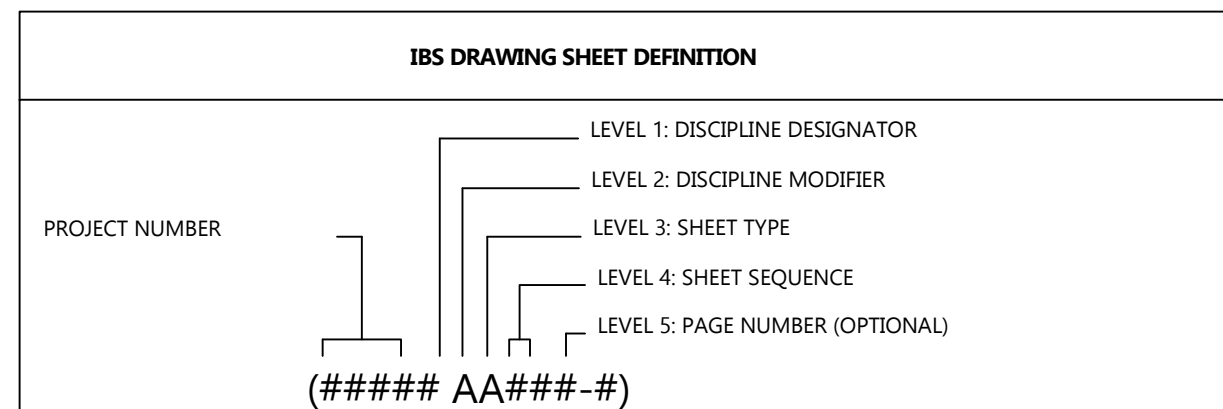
IBS DRAWING SHEET DEFINITION

LEVEL 1: DISCIPLINE DESIGNATOR

LEVEL 2: DISCIPLINE MODIFIER

PROJECT NUMBER

LEVEL 3: SHEET TYPE

LEVEL 4: SHEET SEQUENCE

LEVEL 5: PAGE NUMBER (OPTIONAL)

(##### AA###-#)